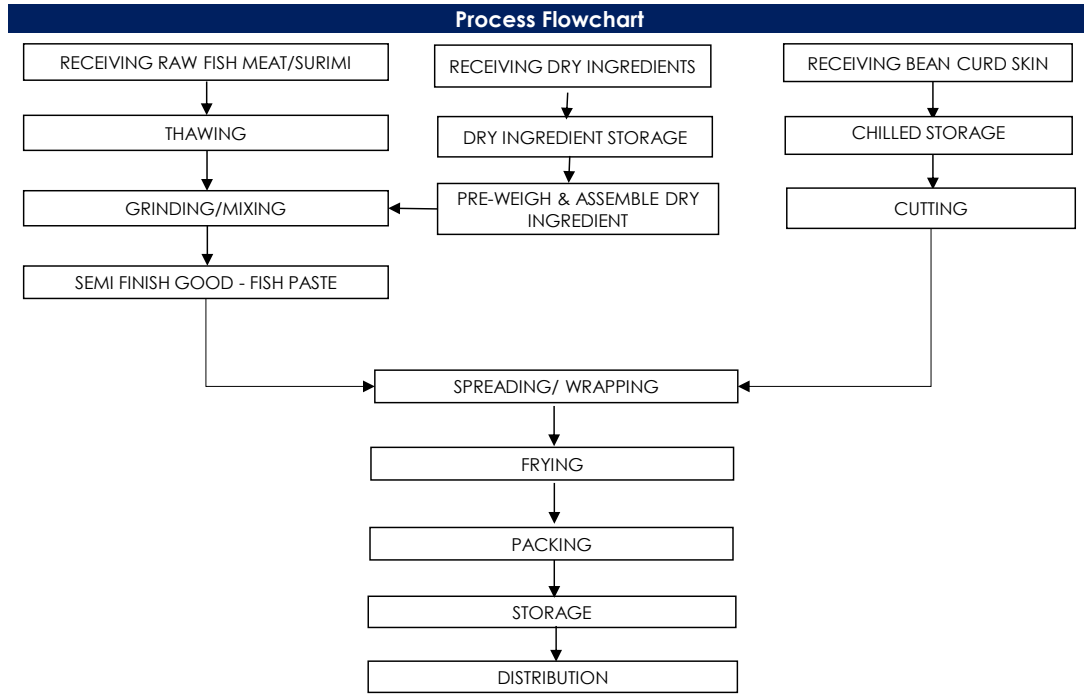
Process Flowchart

RECEIVING RAW FISH MEAT/SURIMI

THAWING

GRINDING/MIXING

SEMI FINISH GOOD - FISH PASTE

RECEIVING DRY INGREDIENTS

DRY INGREDIENT STORAGE

PRE-WEIGH & ASSEMBLE DRY INGREDIENT

RECEIVING BEAN CURD SKIN

CHILLED STORAGE

CUTTING

SPREADING/ WRAPPING

FRYING

PACKING

STORAGE

DISTRIBUTION